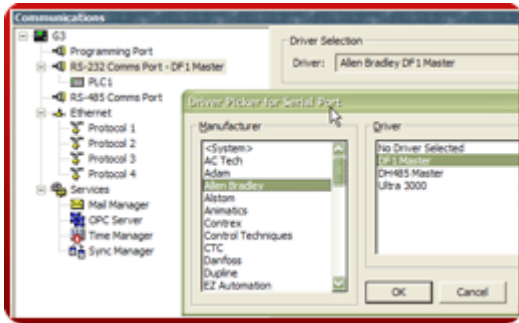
Communications
G3
Programming Port
RS-232 Comms Port - DF1 Master
PLC1
RS-485 Comms Port
Ethernet
Protocol 1
Protocol 2
Protocol 3
Protocol 4
Services
Mail Manager
OPC Server
Time Manager
Sync Manager

Driver Selection
Driver: Allen Bradley DF1 Master

Driver Picker for Serial Port
Manufacturer
<System>
AC Tech
Adam
Allen Bradley
Alstom
Animatics
Contrex
Control Techniques
CTC
Danfoss
Dupline
EZ Automation

Driver
No Driver Selected
DF1 Master
DH485 Master
Ultra 3000

OK
Cancel